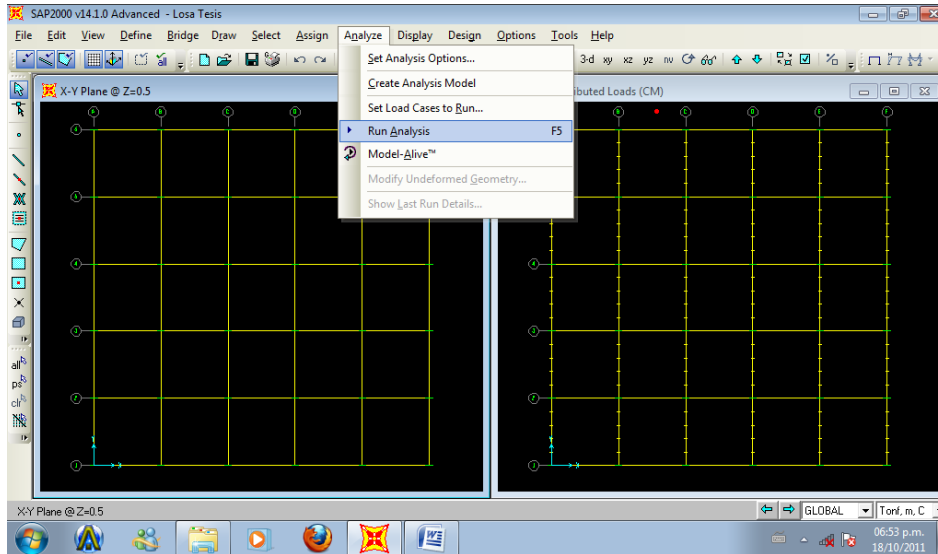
SAP2000 v14.1.0 Advanced - Losa Tesis

File Edit View Define Bridge Draw Select Assign Analyze Display Design Options Tools Help

3-d xy xz yz nv

X-Y Plane @ Z=0.5

Set Analysis Options...
Create Analysis Model
Set Load Cases to Run...
Run Analysis F5
Model-Alive™
Modify Undeformed Geometry...
Show Last Run Details...

ibuted Loads (CM)

all
ps
clr

X-Y Plane @ Z=0.5

GLOBAL
Tonf, m, C

06:53 p.m.
18/10/2011